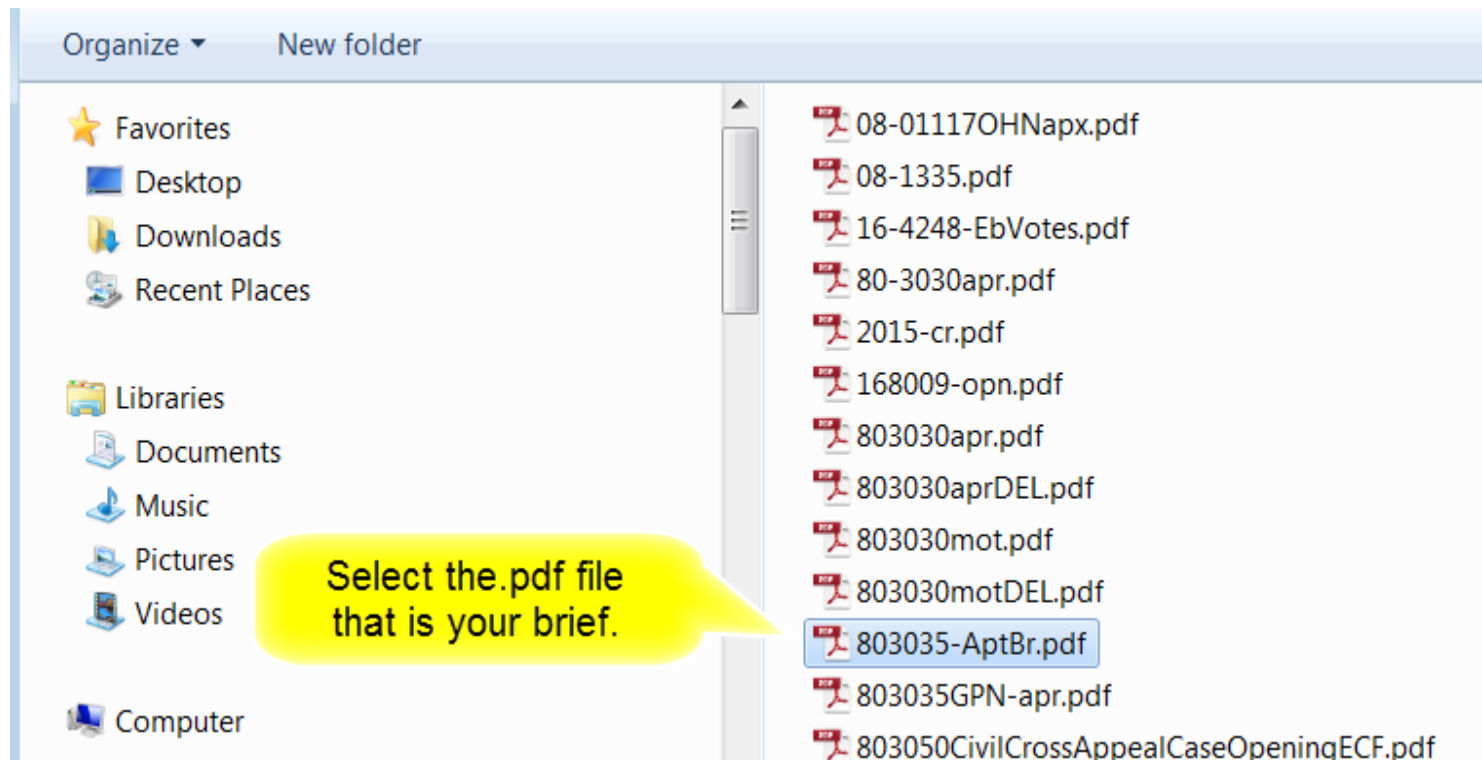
Organize ▾ New folder

Favorites
Desktop
Downloads
Recent Places

Libraries
Documents
Music
Pictures
Videos

Computer

08-01117OHNapx.pdf
08-1335.pdf
16-4248-EbVotes.pdf
80-3030apr.pdf
2015-cr.pdf
168009-opn.pdf
803030apr.pdf
803030aprDEL.pdf
803030mot.pdf
803030motDEL.pdf
803035-AptBr.pdf
803035GPN-apr.pdf
803050CivilCrossAppealCaseOpeningECF.pdf

Select the.pdf file that is your brief.